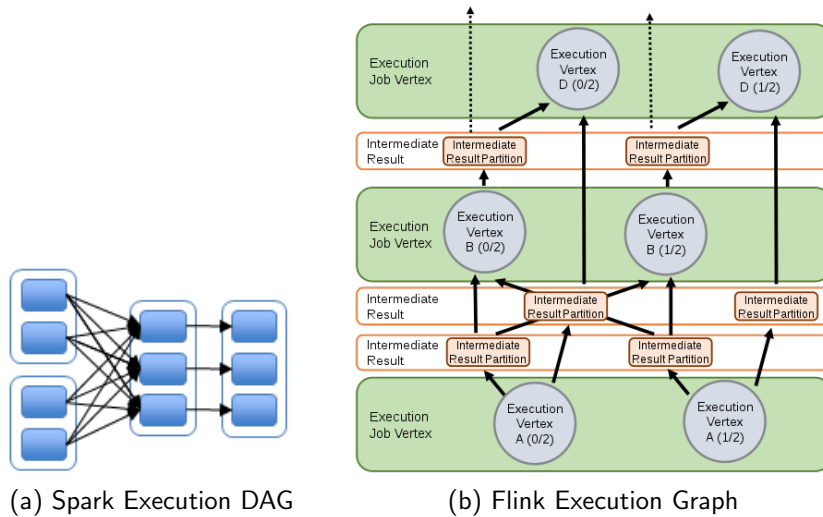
Execution Job Vertex

Execution Vertex D (0/2)

Execution Vertex D (1/2)

Intermediate Result

Intermediate Result Partition

Intermediate Result Partition

Execution Job Vertex

Execution Vertex B (0/2)

Execution Vertex B (1/2)

Intermediate Result

Intermediate Result Partition

Intermediate Result Partition

Intermediate Result

Intermediate Result Partition

Intermediate Result Partition

Execution Job Vertex

Execution Vertex A (0/2)

Execution Vertex A (1/2)

(a) Spark Execution DAG

(b) Flink Execution Graph